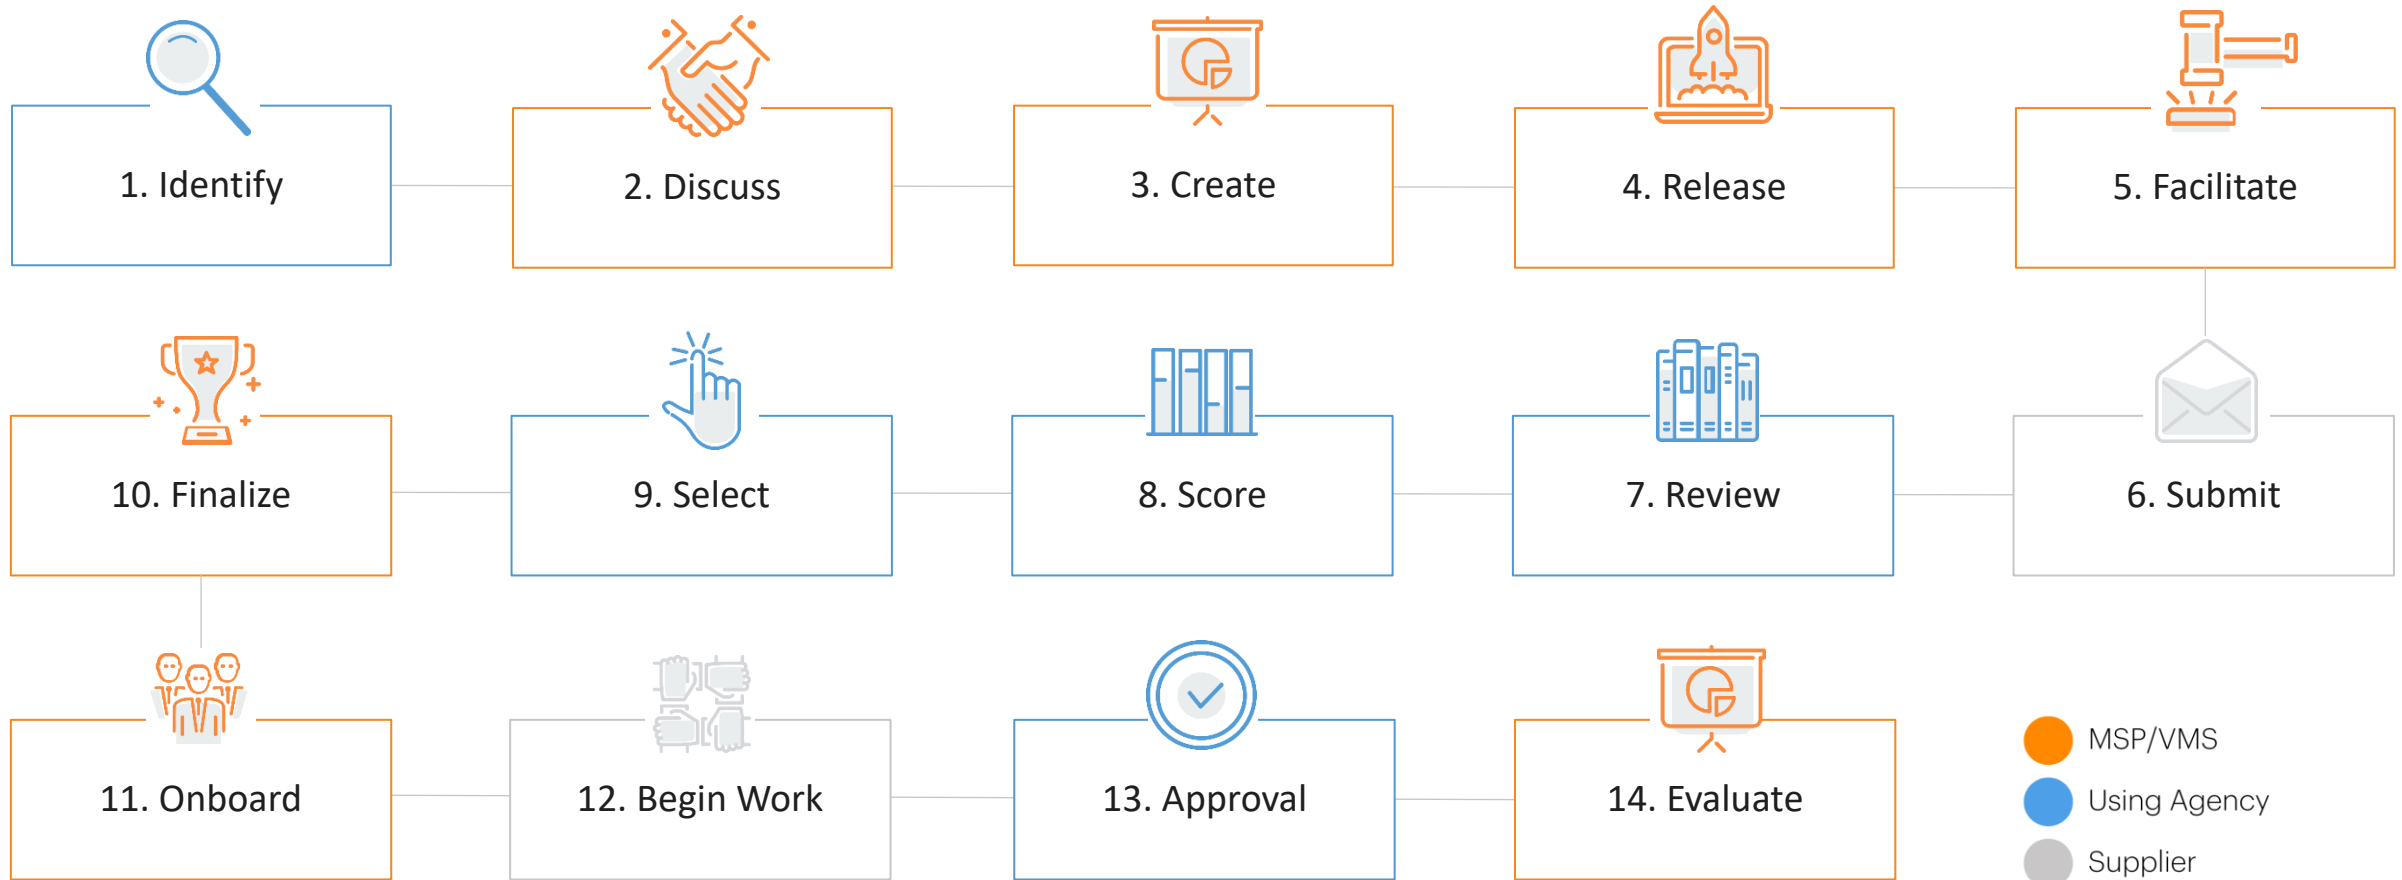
1. Identify

2. Discuss

3. Create

4. Release

5. Facilitate

10. Finalize

9. Select

8. Score

7. Review

6. Submit

11. Onboard

12. Begin Work

13. Approval

14. Evaluate

MSP/VMS

Using Agency

Supplier